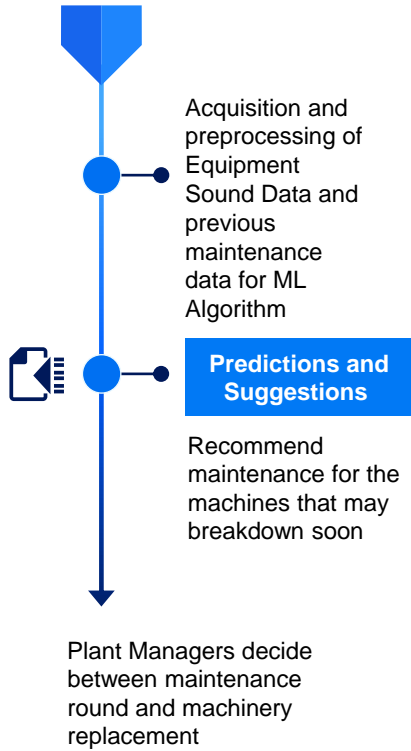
Acquisition and preprocessing of Equipment Sound Data and previous maintenance data for ML Algorithm

Predictions and Suggestions

Recommend maintenance for the machines that may breakdown soon

Plant Managers decide between maintenance round and machinery replacement